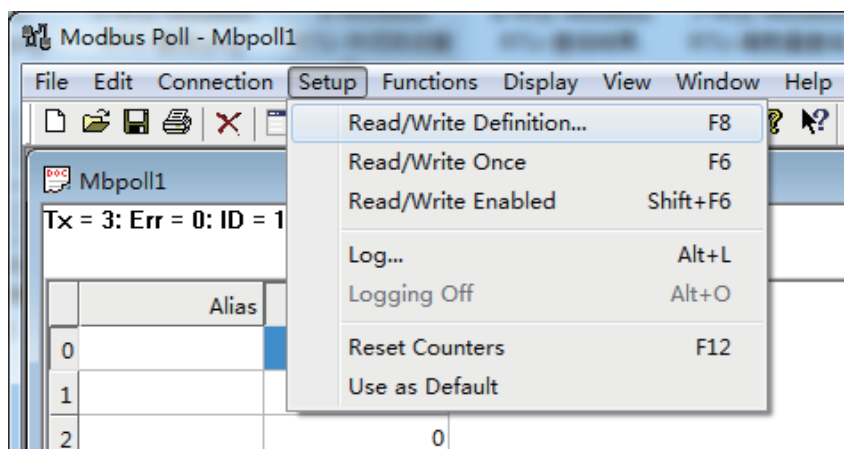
Modbus Poll - Mbpoll1

File Edit Connection Setup Functions Display View Window Help

Mbpoll1

Tx = 3: Err = 0: ID = 1

| | Alias | |
|---|---|---|
| 0 | | |
| 1 | | |
| 2 | | 0 |

Read/Write Definition... F8
Read/Write Once F6
Read/Write Enabled Shift+F6
Log... Alt+L
Logging Off Alt+O
Reset Counters F12
Use as Default